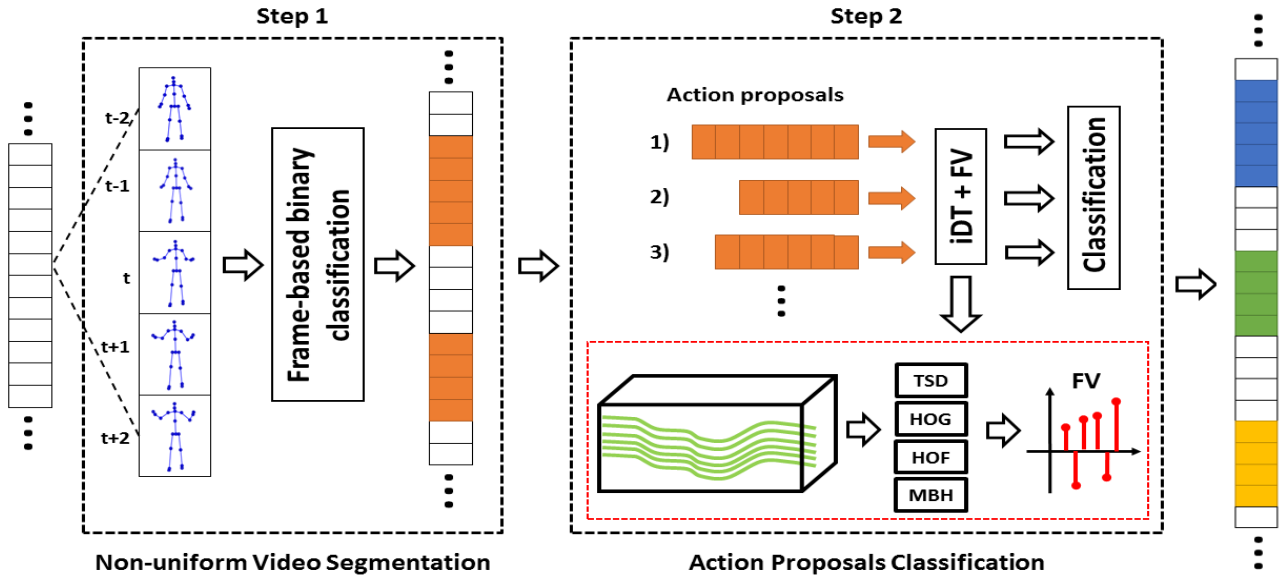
Step 1

t-2
t-1
t
t+1
t+2

Frame-based binary classification

Non-uniform Video Segmentation

Step 2

Action proposals

1)
2)
3)

iDT + FV

Classification

TSD
HOG
HOF
MBH

FV

Action Proposals Classification